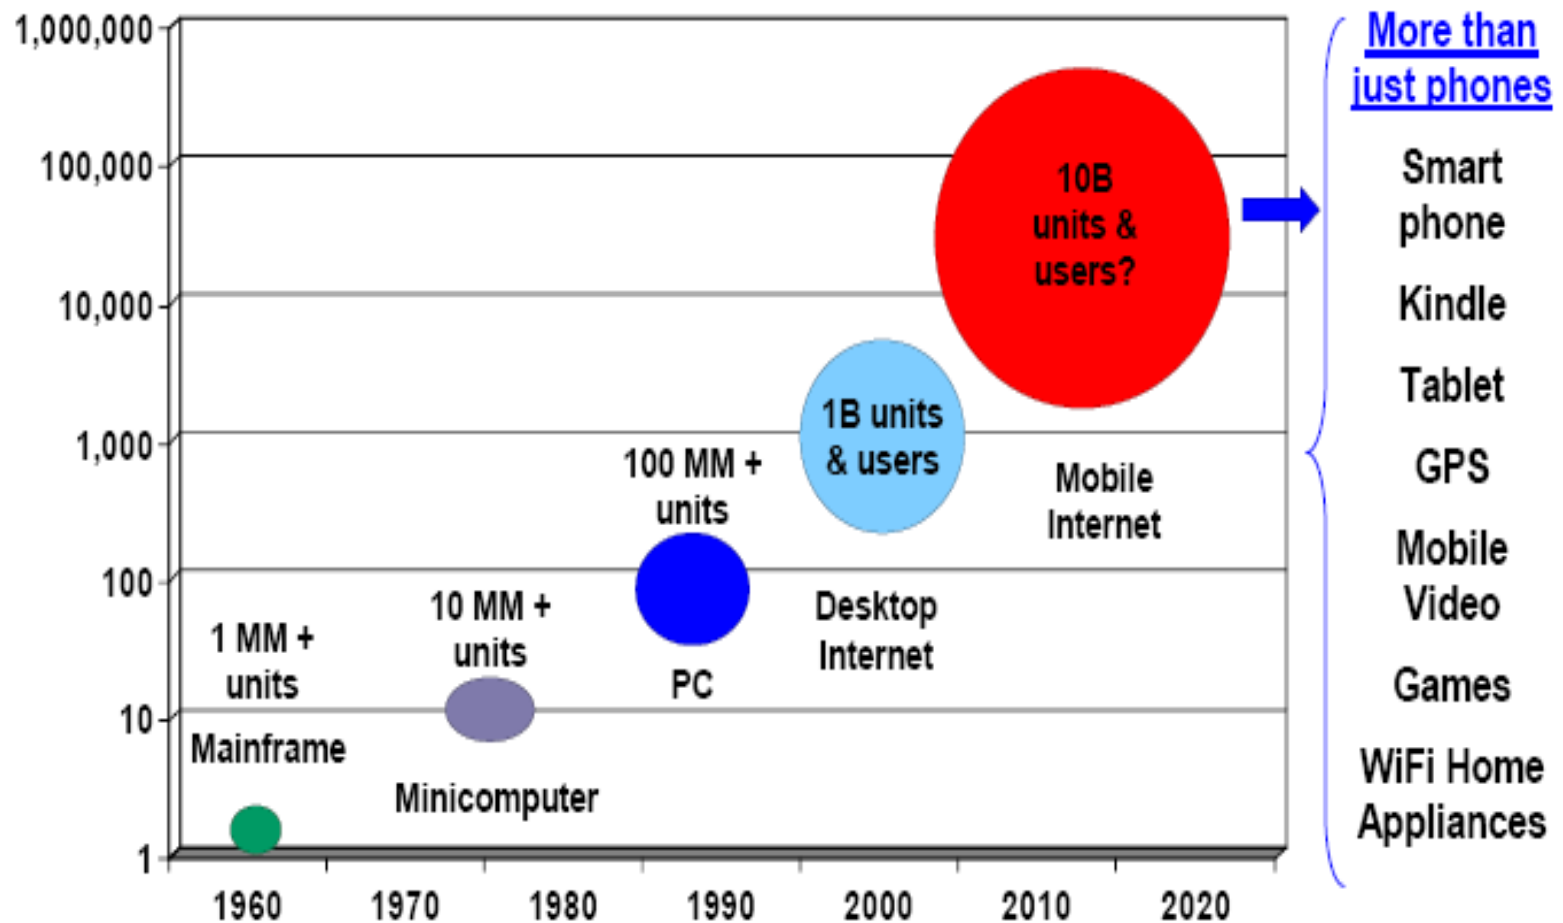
1,000,000
100,000
10,000
1,000
100
10
1

1960 1970 1980 1990 2000 2010 2020

1 MM + units
Mainframe

10 MM + units
Minicomputer

100 MM + units
PC

1B units & users
Desktop Internet

10B units & users?
Mobile Internet

More than just phones
Smart phone
Kindle
Tablet
GPS
Mobile Video
Games
WiFi Home Appliances